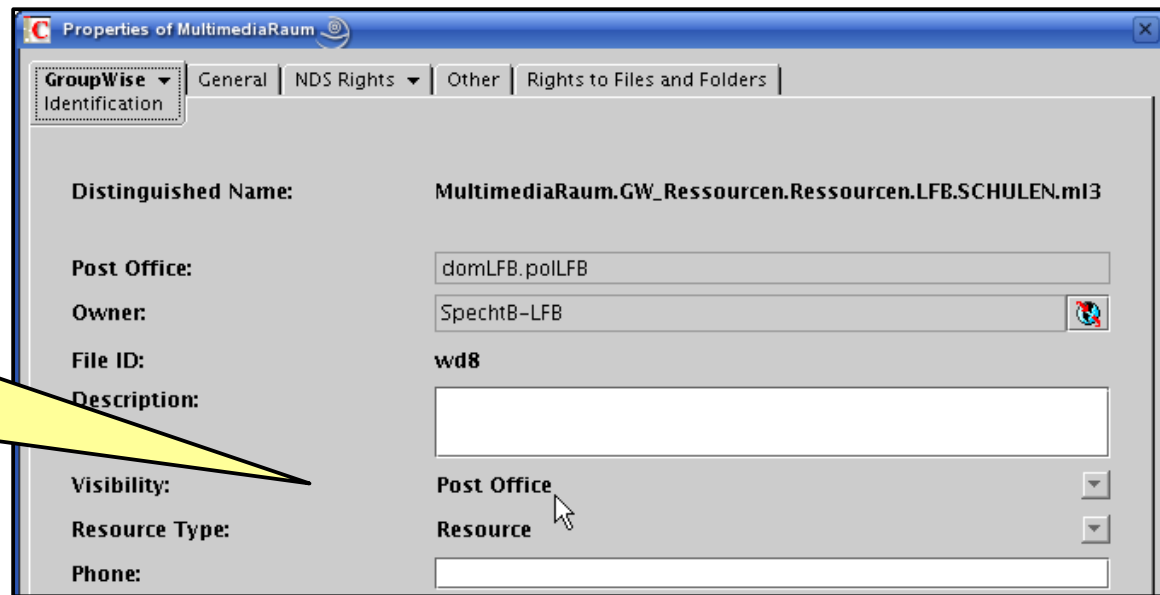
C Properties of MultimediaRaum

GroupWise Identification | General | NDS Rights | Other | Rights to Files and Folders

Distinguished Name: MultimediaRaum.GW_Ressourcen.Ressourcen.LFB.SCHULEN.ml3

Post Office: domLFB.polLFB

Owner: SpechtB-LFB

File ID: wd8

Description:

Visibility: Post Office

Resource Type: Resource

Phone: